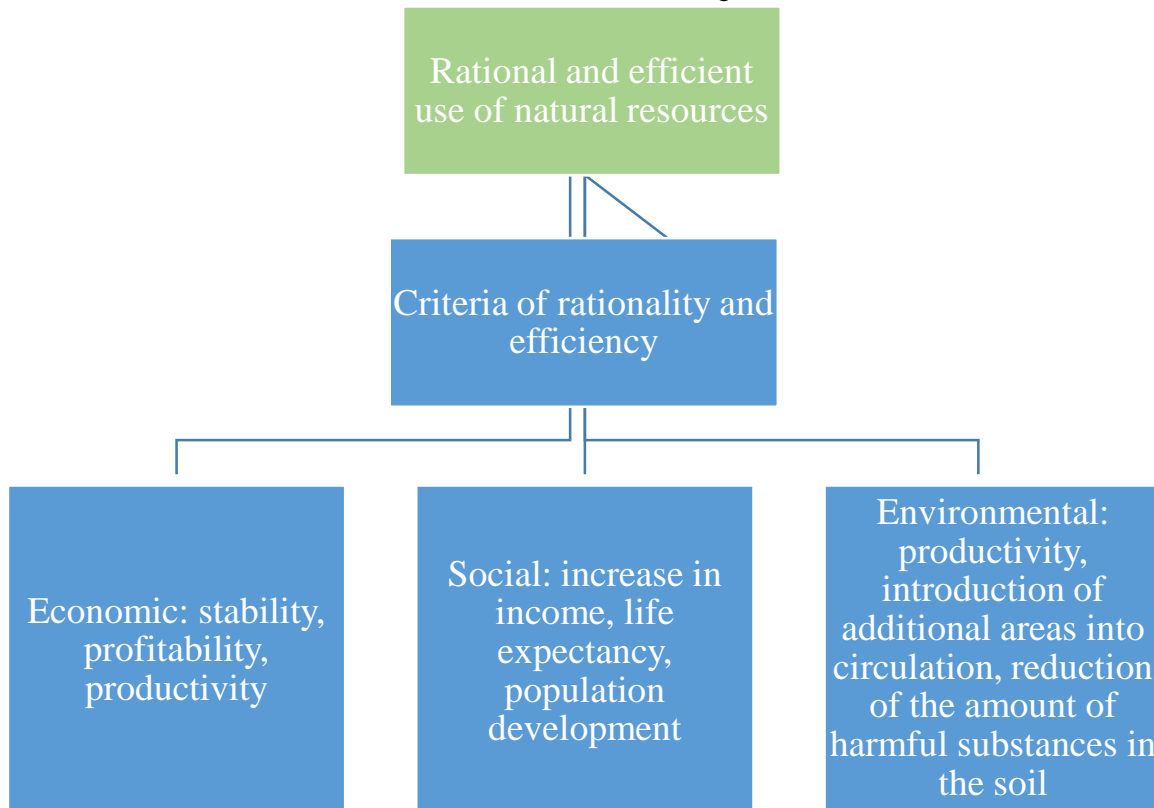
Rational and efficient use of natural resources

Criteria of rationality and efficiency

Economic: stability, profitability, productivity

Social: increase in income, life expectancy, population development

Environmental: productivity, introduction of additional areas into circulation, reduction of the amount of harmful substances in the soil